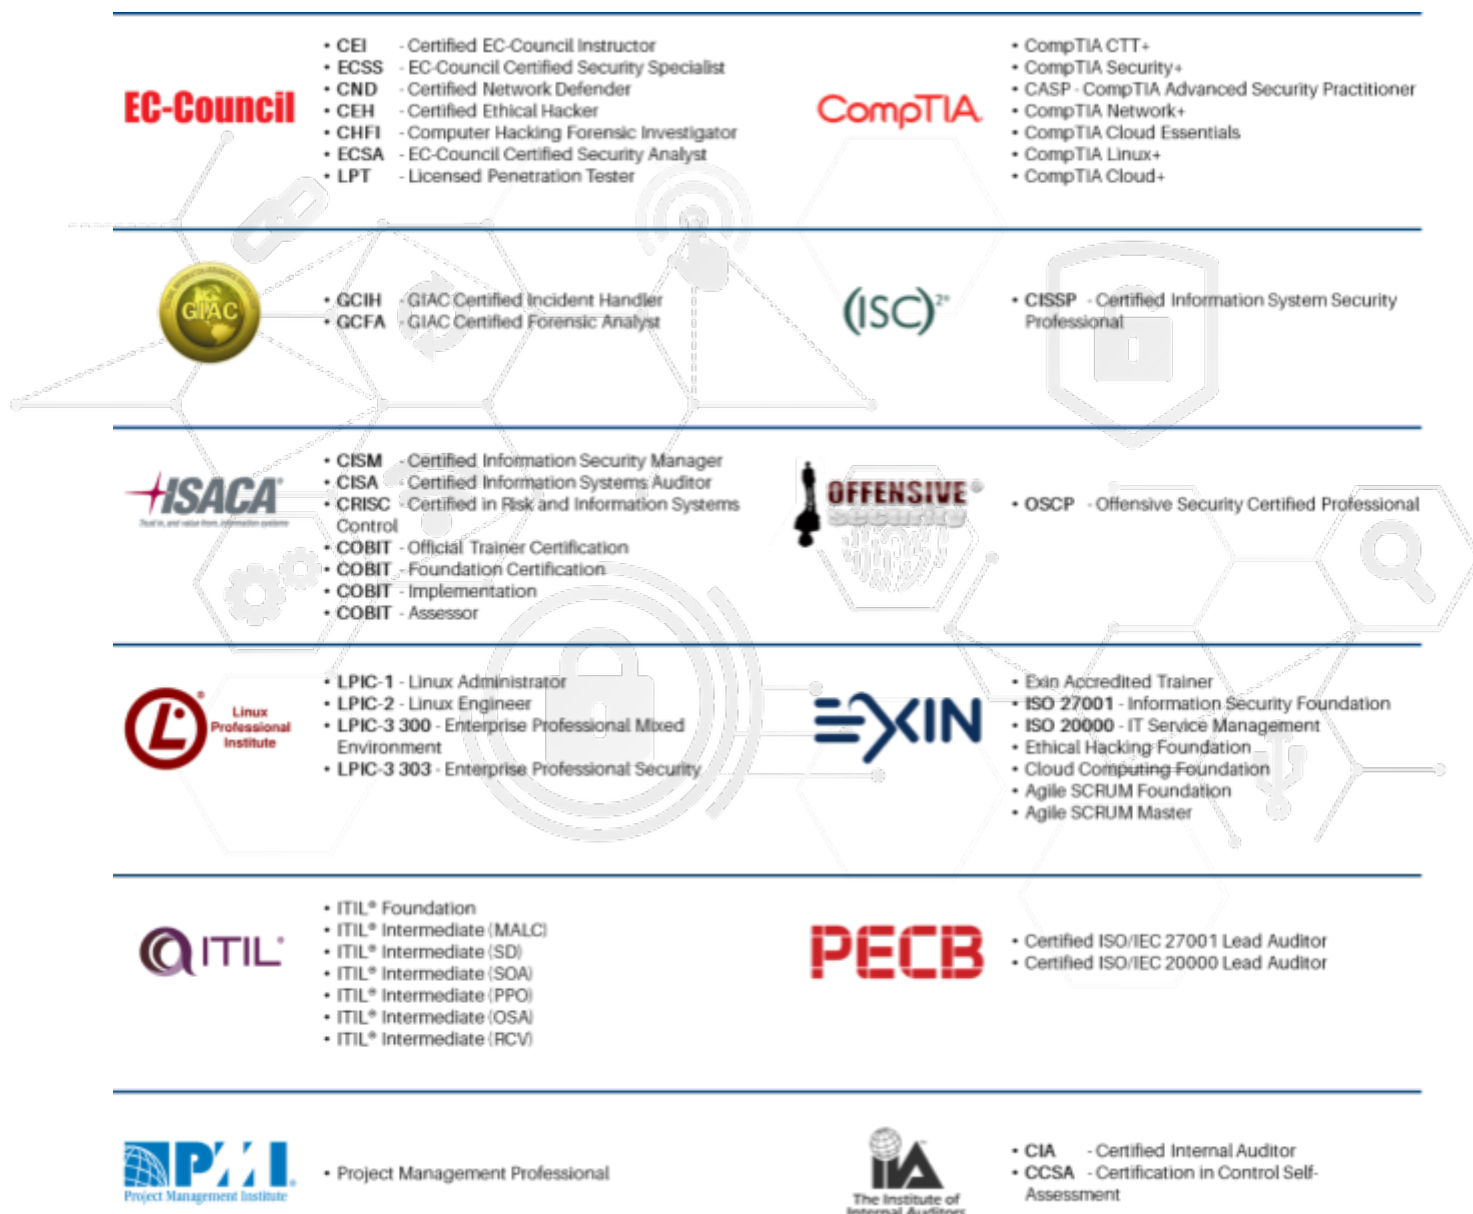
EC-Council

• CEI - Certified EC-Council Instructor
• ECSS - EC-Council Certified Security Specialist
• CND - Certified Network Defender
• CEH - Certified Ethical Hacker
• CHFI - Computer Hacking Forensic Investigator
• ECSA - EC-Council Certified Security Analyst
• LPT - Licensed Penetration Tester

CompTIA

• CompTIA CTT+
• CompTIA Security+
• CASP - CompTIA Advanced Security Practitioner
• CompTIA Network+
• CompTIA Cloud Essentials
• CompTIA Linux+
• CompTIA Cloud+

GIAC

• GCIH - GIAC Certified Incident Handler
• GCFA - GIAC Certified Forensic Analyst

(ISC)²

• CISSP - Certified Information System Security Professional

ISACA
Trust in, and value from, information systems

• CISM - Certified Information Security Manager
• CISA - Certified Information Systems Auditor
• CRISC - Certified in Risk and Information Systems Control
• COBIT - Official Trainer Certification
• COBIT - Foundation Certification
• COBIT - Implementation
• COBIT - Assessor

OFFENSIVE security

• OSCP - Offensive Security Certified Professional

Linux Professional Institute

• LPIC-1 - Linux Administrator
• LPIC-2 - Linux Engineer
• LPIC-3 300 - Enterprise Professional Mixed Environment
• LPIC-3 303 - Enterprise Professional Security

EXIN

• Exin Accredited Trainer
• ISO 27001 - Information Security Foundation
• ISO 20000 - IT Service Management
• Ethical Hacking Foundation
• Cloud Computing Foundation
• Agile SCRUM Foundation
• Agile SCRUM Master

ITIL

• ITIL® Foundation
• ITIL® Intermediate (MALC)
• ITIL® Intermediate (SD)
• ITIL® Intermediate (SOA)
• ITIL® Intermediate (PPO)
• ITIL® Intermediate (OSA)
• ITIL® Intermediate (RCV)

PECB

• Certified ISO/IEC 27001 Lead Auditor
• Certified ISO/IEC 20000 Lead Auditor

PMI
Project Management Institute

• Project Management Professional

IIA
The Institute of Internal Auditors

• CIA - Certified Internal Auditor
• CCSA - Certification in Control Self-Assessment